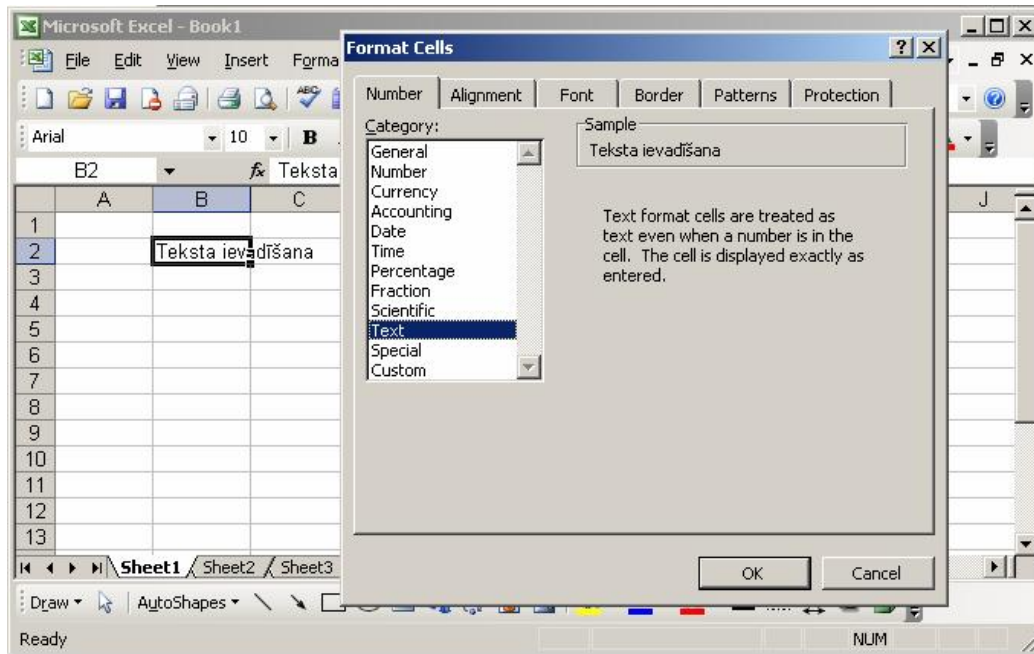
Microsoft Excel - Book1

File Edit View Insert Forma

Arial 10 B

B2 $f_x$ Teksta

| | A | B | C | J |
|---|---|---|---|---|
| 1 | | | | |
| 2 | | Teksta ievadīšana | | |
| 3 | | | | |
| 4 | | | | |
| 5 | | | | |
| 6 | | | | |
| 7 | | | | |
| 8 | | | | |
| 9 | | | | |
| 10 | | | | |
| 11 | | | | |
| 12 | | | | |
| 13 | | | | |

Sheet1 Sheet2 Sheet3

Draw AutoShapes

Ready NUM

Format Cells ? X

Number Alignment Font Border Patterns Protection

Category:
General
Number
Currency
Accounting
Date
Time
Percentage
Fraction
Scientific
Text
Special
Custom

Sample
Teksta ievadīšana

Text format cells are treated as text even when a number is in the cell. The cell is displayed exactly as entered.

OK Cancel